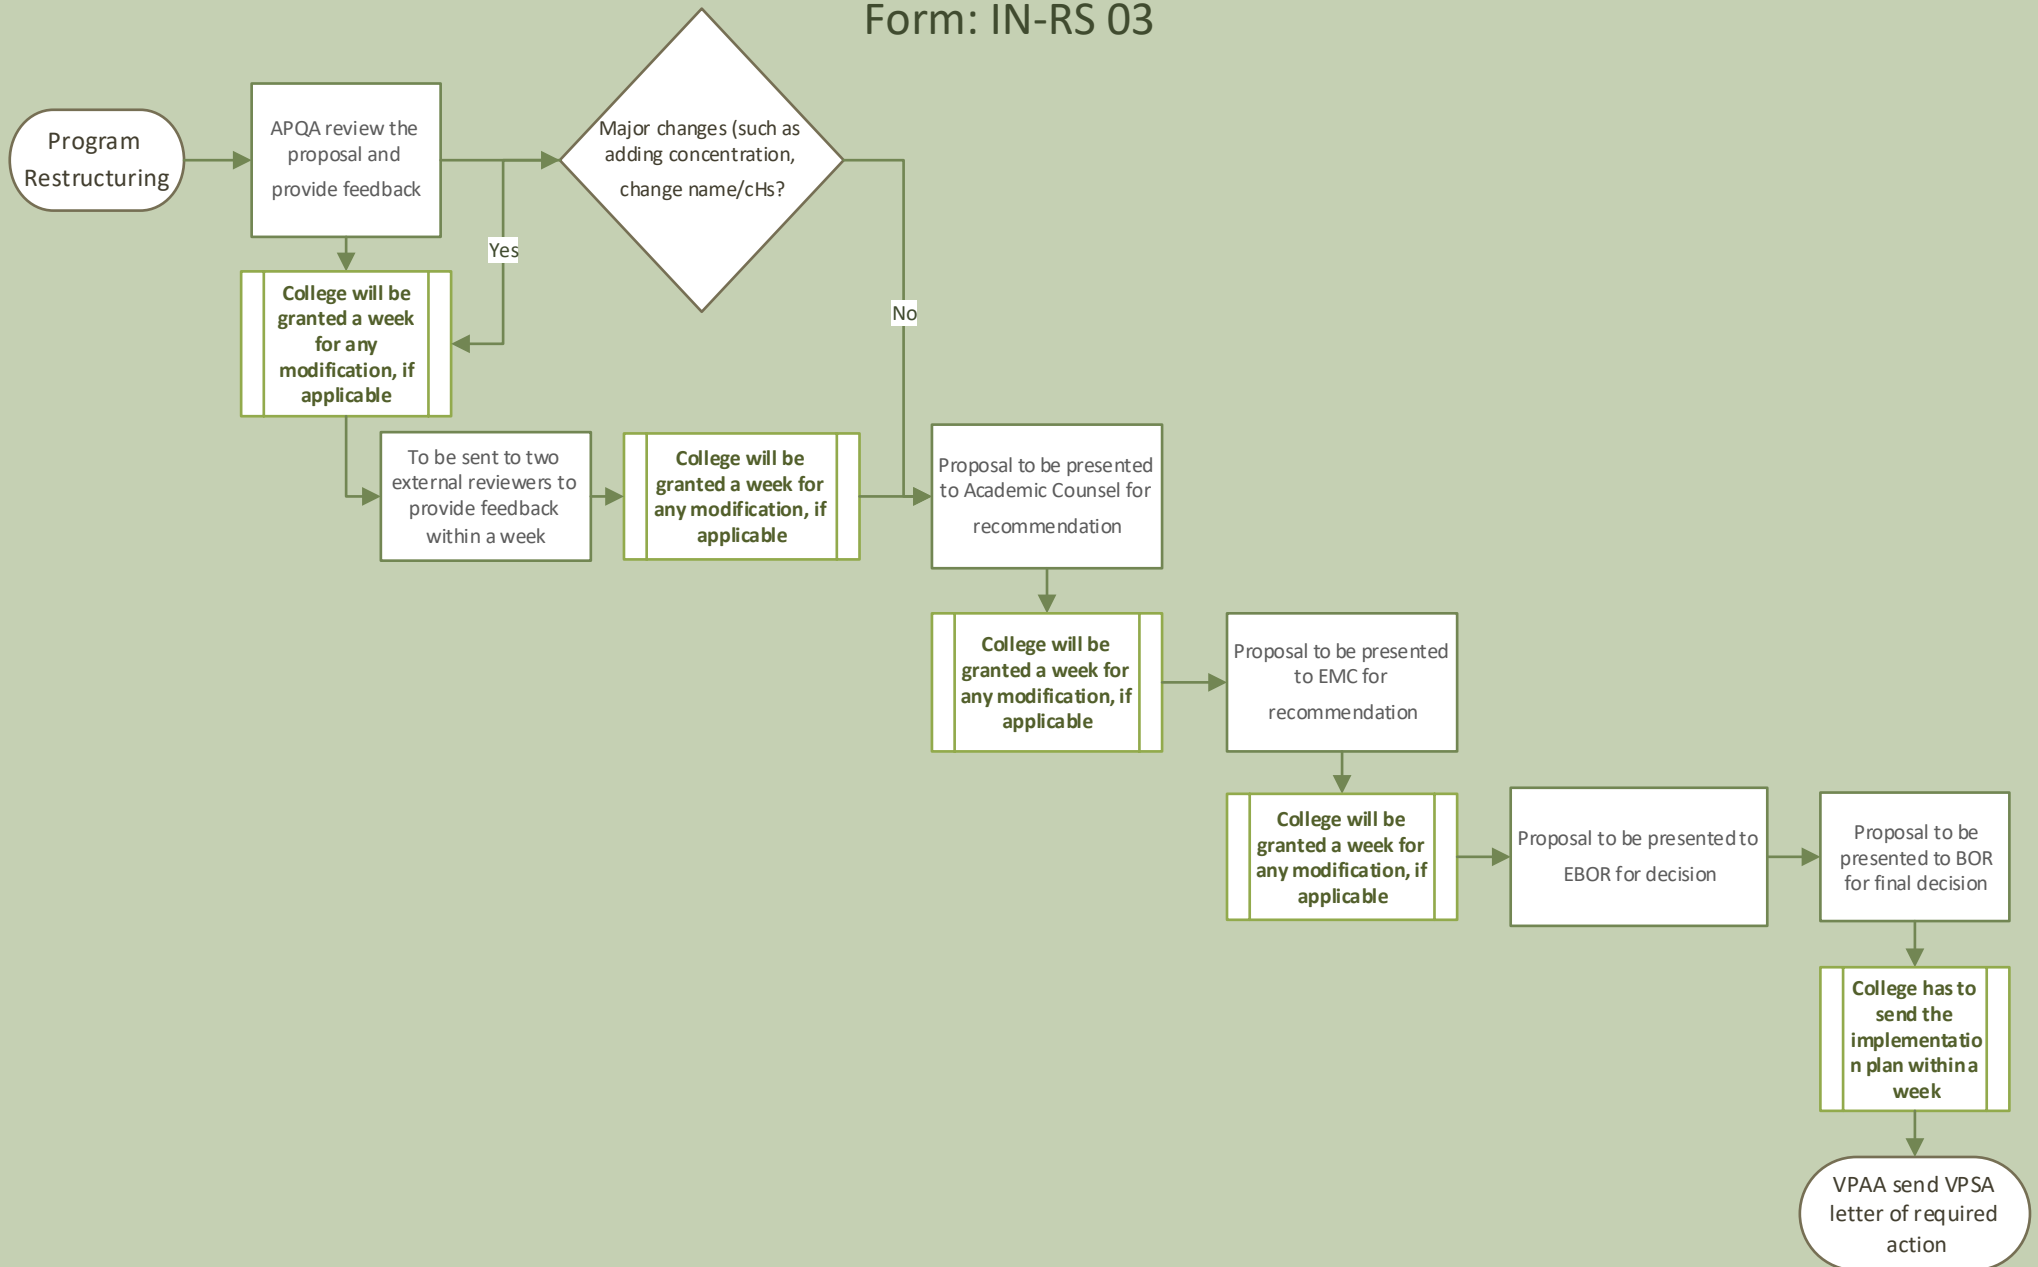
Form: IN-RS 03

Program Restructuring

APQA review the proposal and provide feedback

Major changes (such as adding concentration, change name/cHs?

Yes

No

College will be granted a week for any modification, if applicable

To be sent to two external reviewers to provide feedback within a week

College will be granted a week for any modification, if applicable

Proposal to be presented to Academic Counsel for recommendation

College will be granted a week for any modification, if applicable

Proposal to be presented to EMC for recommendation

College will be granted a week for any modification, if applicable

Proposal to be presented to EBOR for decision

Proposal to be presented to BOR for final decision

College has to send the implementation plan within a week

VPAA send VPSA letter of required action